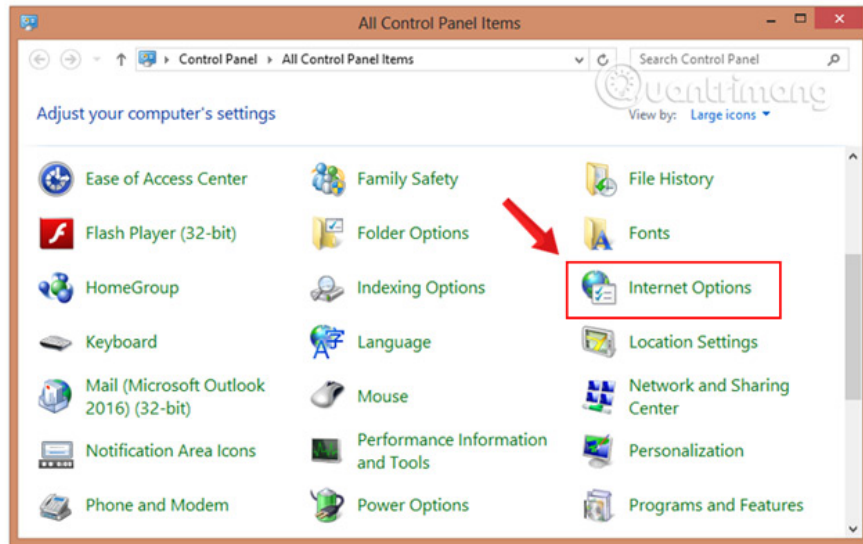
All Control Panel Items

Control Panel > All Control Panel Items

Search Control Panel

Quantrimang

Adjust your computer's settings

View by: Large icons

Ease of Access Center
Family Safety
File History
Flash Player (32-bit)
Folder Options
Fonts
HomeGroup
Indexing Options
Internet Options
Keyboard
Language
Location Settings
Mail (Microsoft Outlook 2016) (32-bit)
Mouse
Network and Sharing Center
Notification Area Icons
Performance Information and Tools
Personalization
Phone and Modem
Power Options
Programs and Features